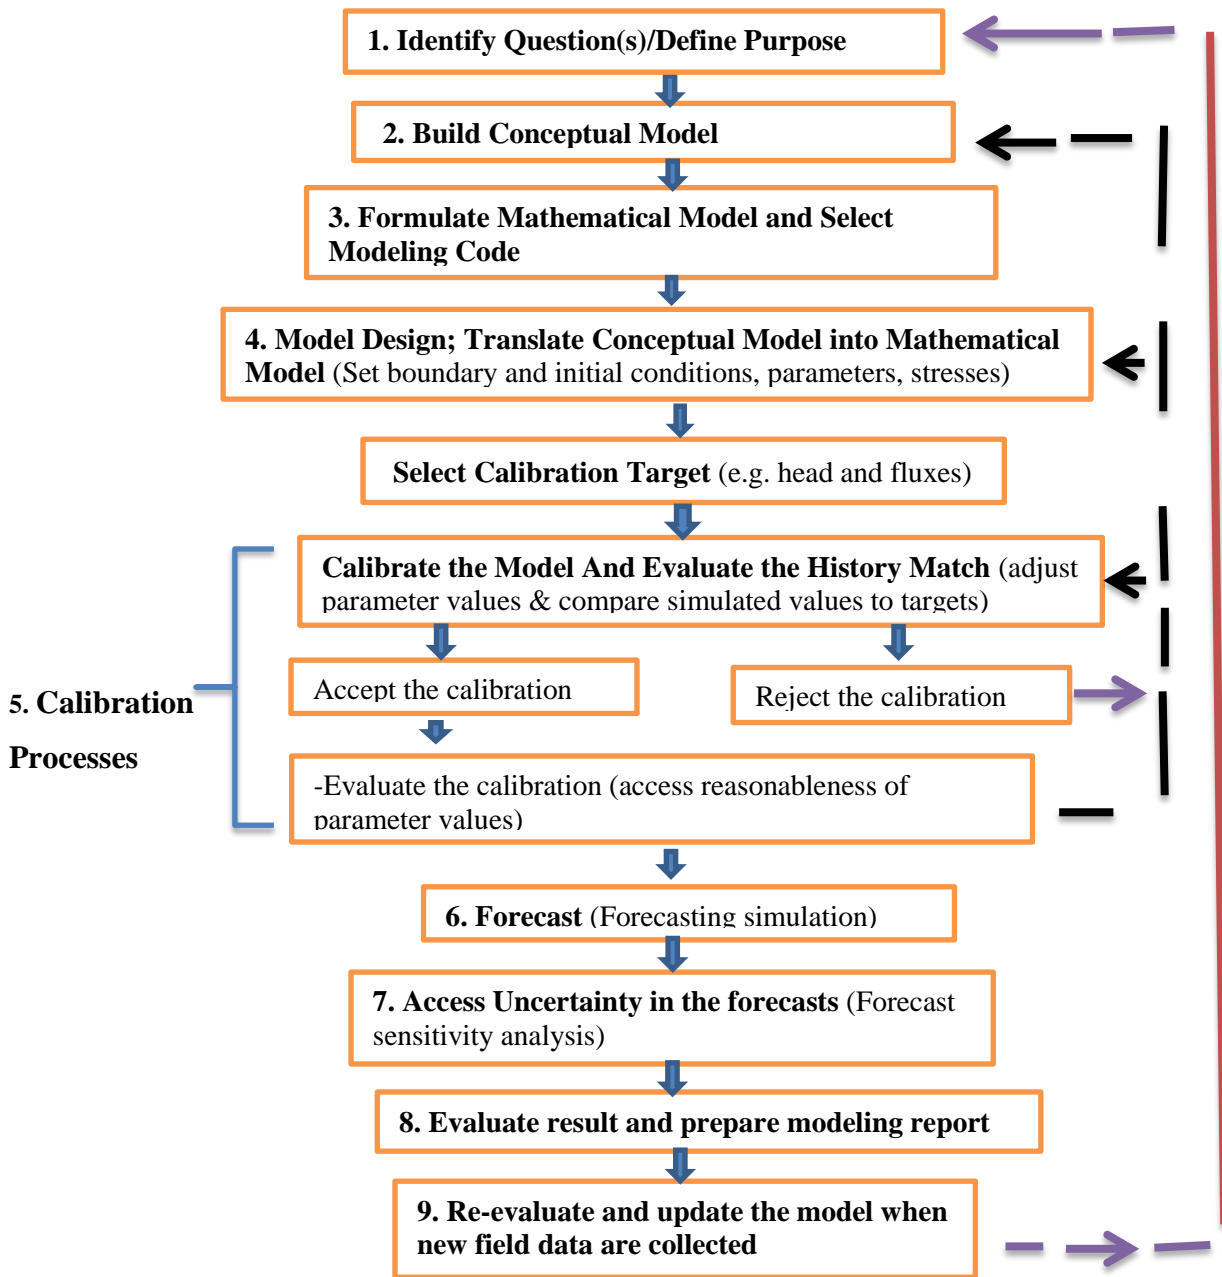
1. Identify Question(s)/Define Purpose

2. Build Conceptual Model

3. Formulate Mathematical Model and Select Modeling Code

4. Model Design; Translate Conceptual Model into Mathematical Model (Set boundary and initial conditions, parameters, stresses)

Select Calibration Target (e.g. head and fluxes)

5. Calibration Processes

Calibrate the Model And Evaluate the History Match (adjust parameter values & compare simulated values to targets)

Accept the calibration

Reject the calibration

-Evaluate the calibration (access reasonableness of parameter values)

6. Forecast (Forecasting simulation)

7. Access Uncertainty in the forecasts (Forecast sensitivity analysis)

8. Evaluate result and prepare modeling report

9. Re-evaluate and update the model when new field data are collected